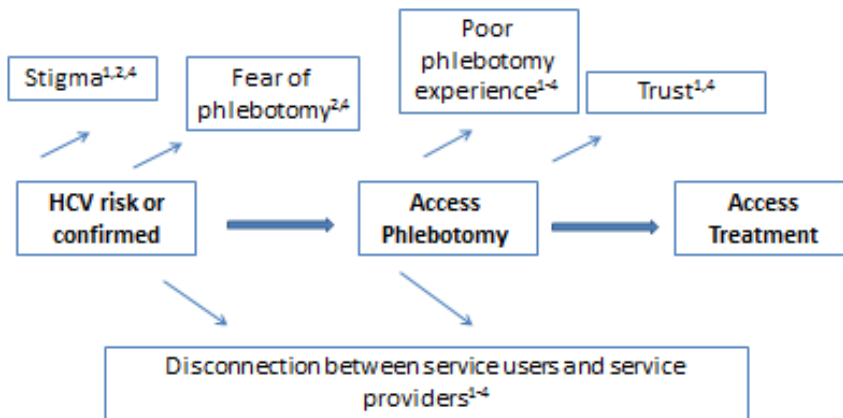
Stigma$^{1,2,4}$

Fear of phlebotomy$^{2,4}$

Poor phlebotomy experience$^{1\text{-}4}$

Trust$^{1,4}$

HCV risk or confirmed

Access Phlebotomy

Access Treatment

Disconnection between service users and service providers$^{1\text{-}4}$